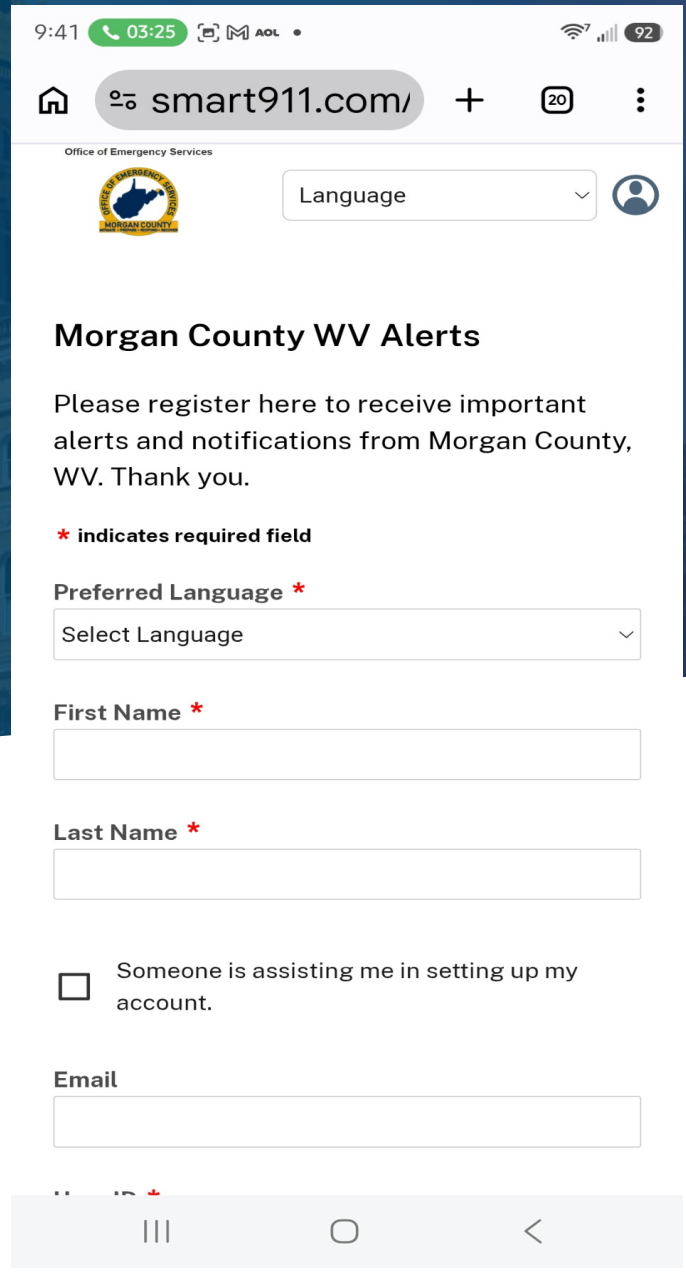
9:41 03:25 AOL • 92

smart911.com/ + 20

Office of Emergency Services

OFFICE OF EMERGENCY SERVICES
MORGAN COUNTY

Language

Morgan County WV Alerts

Please register here to receive important alerts and notifications from Morgan County, WV. Thank you.

* indicates required field

Preferred Language *

Select Language

First Name *

Last Name *

Someone is assisting me in setting up my account.

Email

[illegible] *